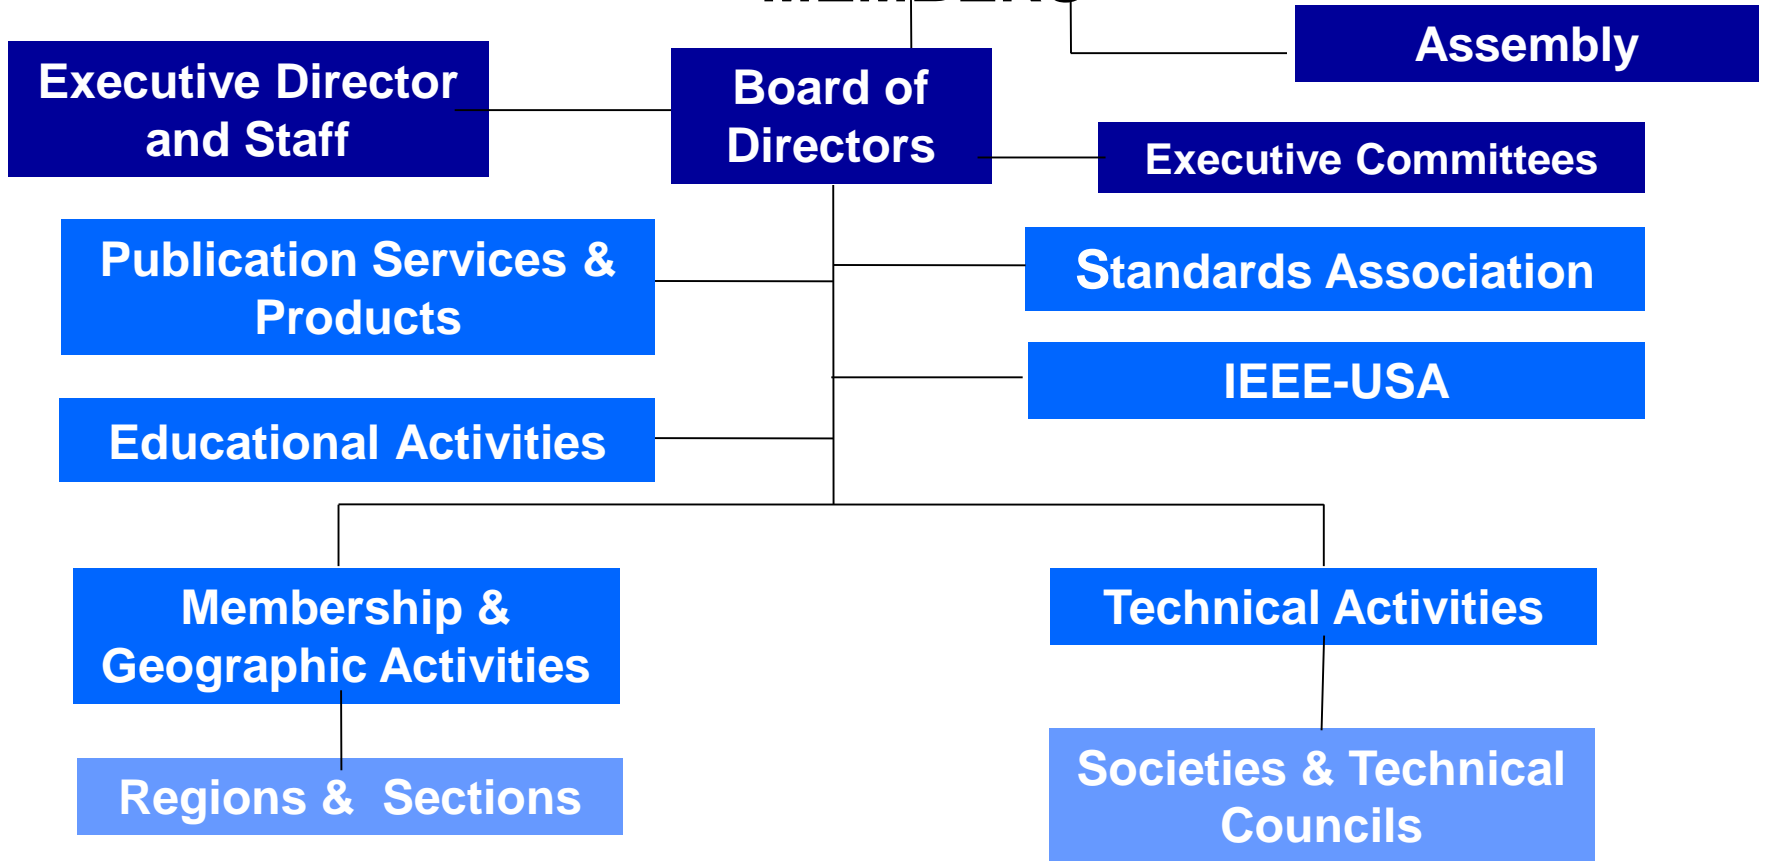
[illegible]

Assembly

Executive Director and Staff

Board of Directors

Executive Committees

Publication Services & Products

Standards Association

IEEE-USA

Educational Activities

Membership & Geographic Activities

Technical Activities

Regions & Sections

Societies & Technical Councils